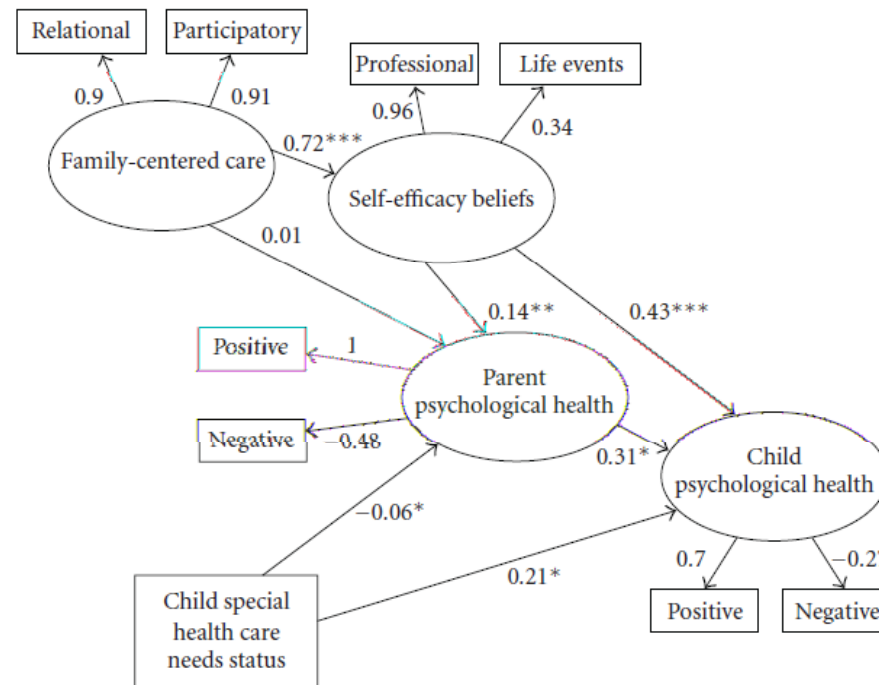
Relational

Participatory

0.9

0.91

Professional

Life events

0.96

0.34

0.72***

Family-centered care

Self-efficacy beliefs

0.01

0.14**

0.43***

Positive

1

Parent psychological health

Negative

−0.48

0.31*

Child psychological health

−0.06*

0.21*

Child special health care needs status

0.7

−0.2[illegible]

Positive

Negative